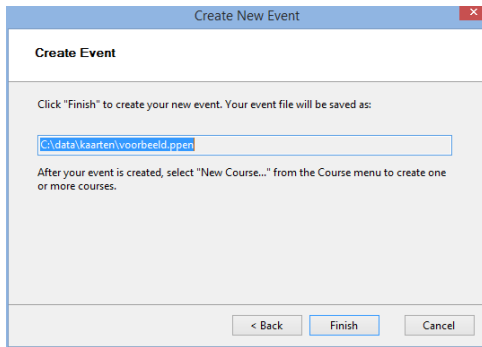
Create New Event

Create Event

Click "Finish" to create your new event. Your event file will be saved as:

C:\data\kaarten\voorbeeld.ppen

After your event is created, select "New Course..." from the Course menu to create one or more courses.

< Back

Finish

Cancel